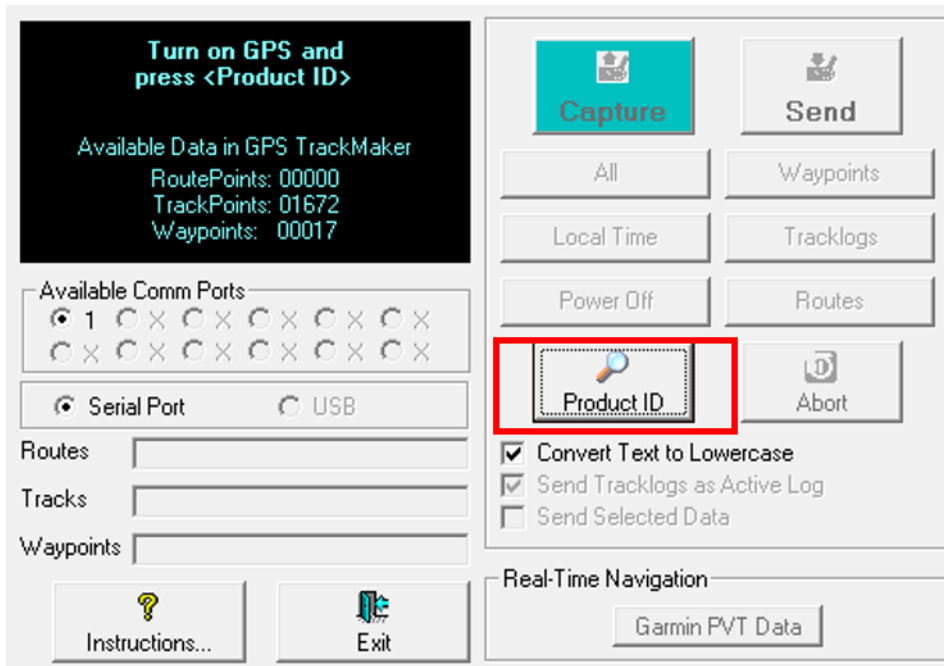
Turn on GPS and
press <Product ID>

Available Data in GPS TrackMaker
RoutePoints: 00000
TrackPoints: 01672
Waypoints: 00017

Available Comm Ports
1 X X X X X
X X X X X X

Serial Port
USB

Routes
Tracks
Waypoints

Instructions...
Exit

Capture
Send
All
Waypoints
Local Time
Tracklogs
Power Off
Routes
Product ID
Abort

Convert Text to Lowercase
Send Tracklogs as Active Log
Send Selected Data

Real-Time Navigation
Garmin PVT Data